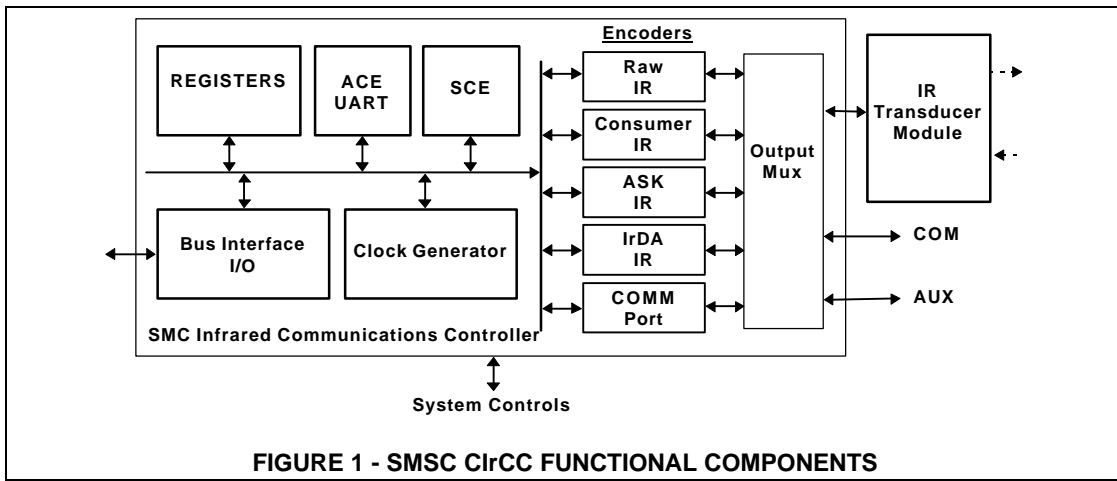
REGISTERS

ACE UART

SCE

Encoders

Raw IR

Consumer IR

ASK IR

IrDA IR

COMM Port

Output Mux

IR Transducer Module

Bus Interface I/O

Clock Generator

COM

AUX

SMC Infrared Communications Controller

System Controls

FIGURE 1 - SMSC CIrCC FUNCTIONAL COMPONENTS